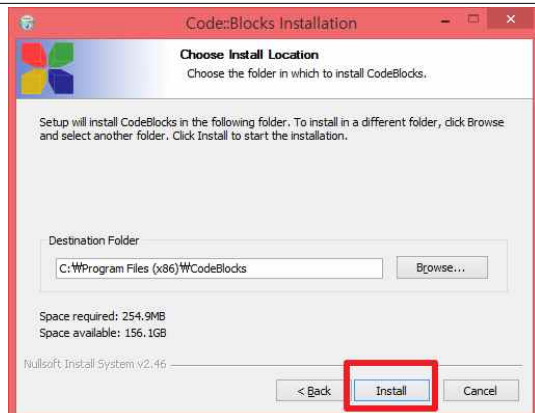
Code::Blocks Installation

Choose Install Location

Choose the folder in which to install CodeBlocks.

Setup will install CodeBlocks in the following folder. To install in a different folder, click Browse and select another folder. Click Install to start the installation.

Destination Folder

C:₩Program Files (x86)₩CodeBlocks

Browse...

Space required: 254.9MB
Space available: 156.1GB

Nullsoft Install System v2.46

< Back

Install

Cancel